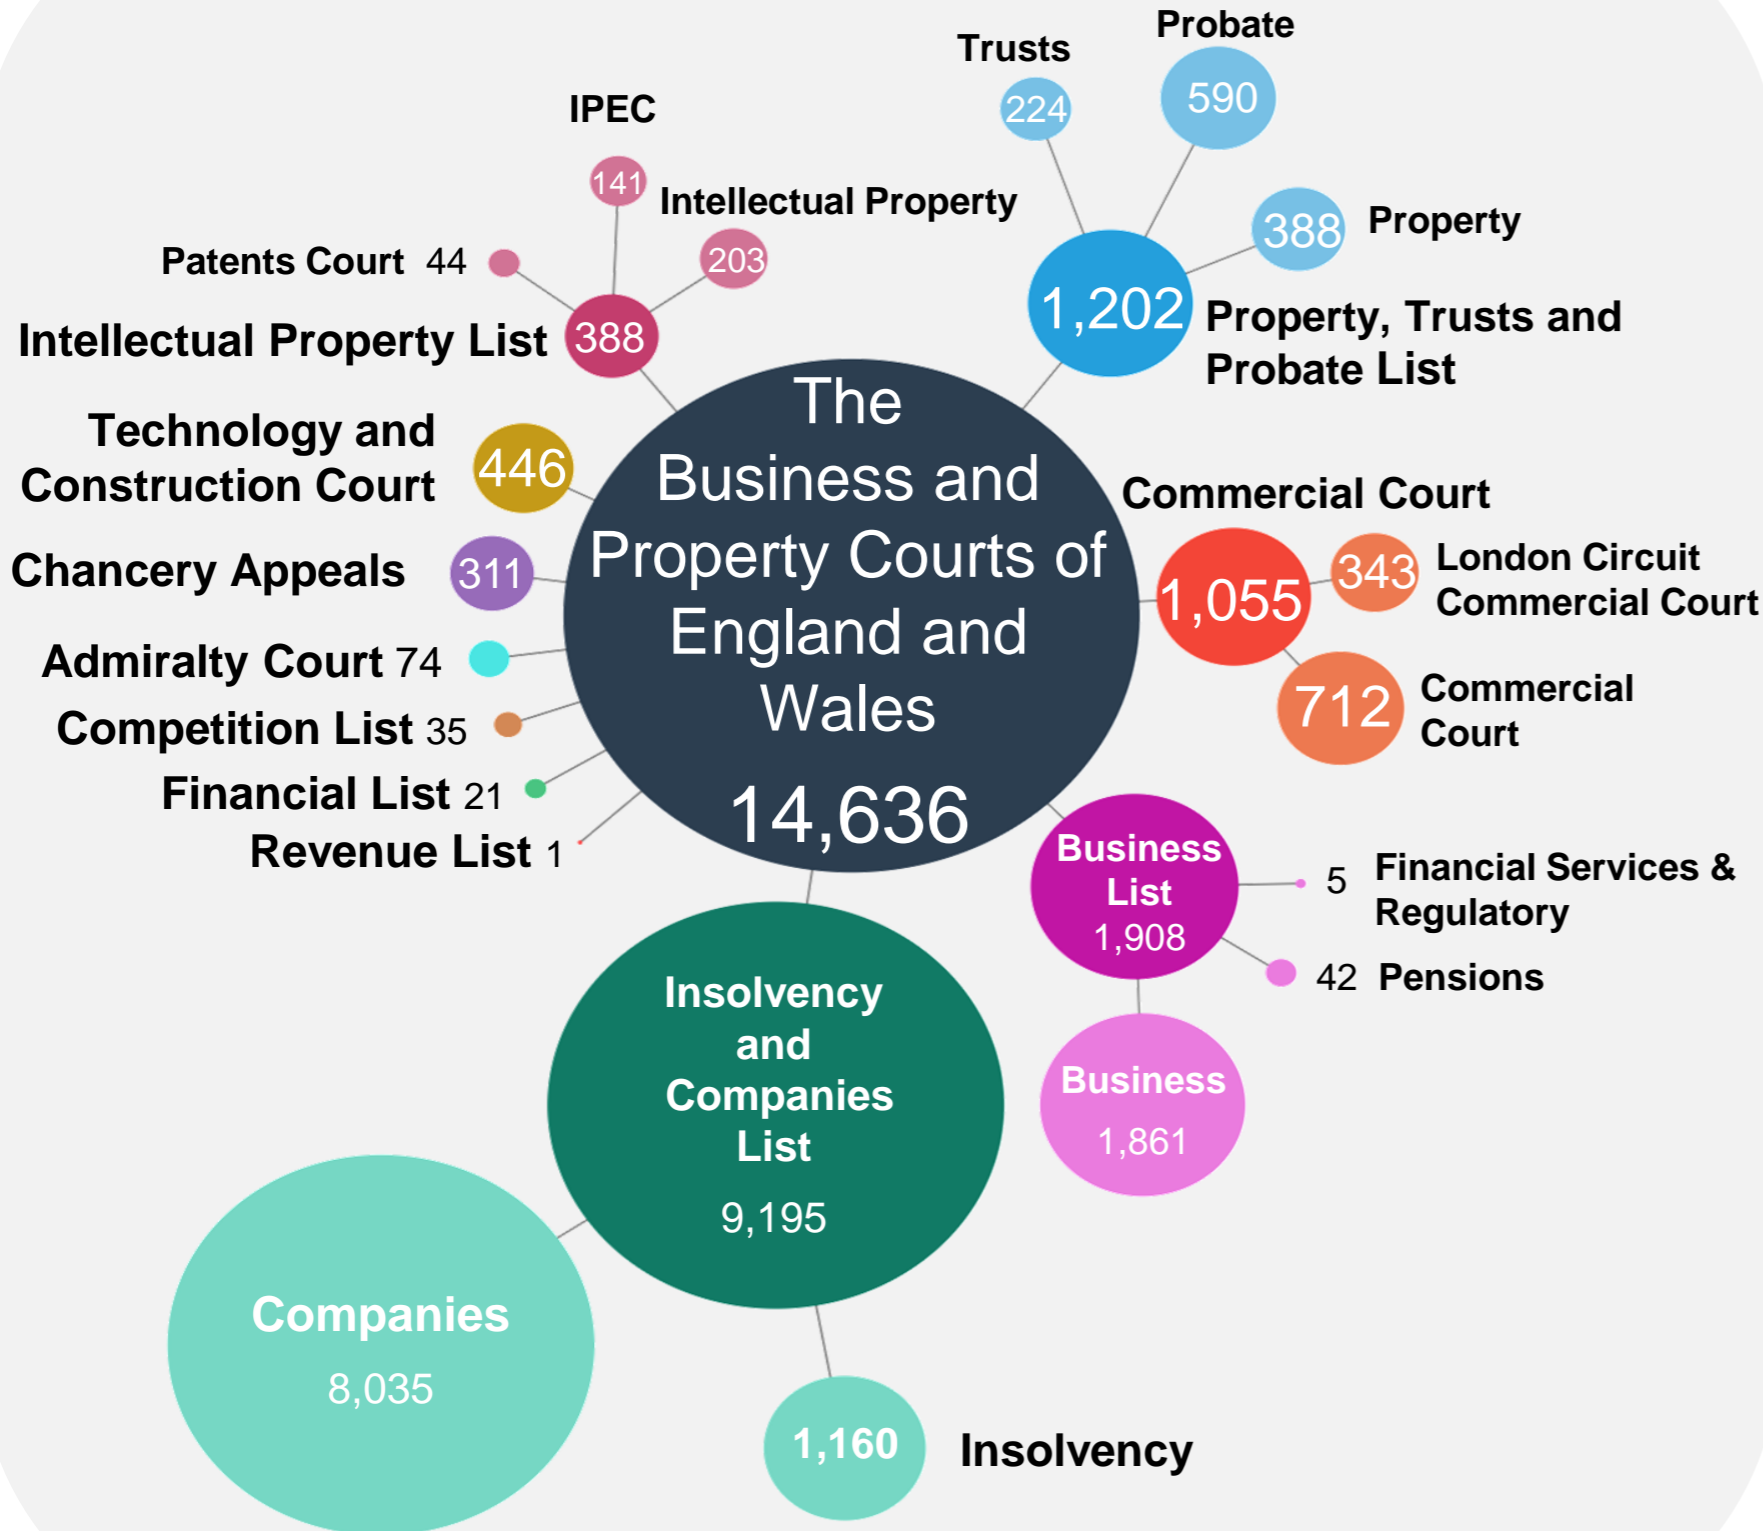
Probate
Trusts
590
224
IPEC
141
Intellectual Property
388
Property
203
Patents Court 44
1,202
Property, Trusts and Probate List
Intellectual Property List 388

The Business and Property Courts of England and Wales
14,636

Technology and Construction Court 446
Commercial Court
Chancery Appeals 311
1,055
343
London Circuit Commercial Court
Admiralty Court 74
712
Commercial Court
Competition List 35
Financial List 21
Revenue List 1
Business List 1,908
5 Financial Services & Regulatory
42 Pensions
Insolvency and Companies List 9,195
Business 1,861
Companies 8,035
1,160
Insolvency